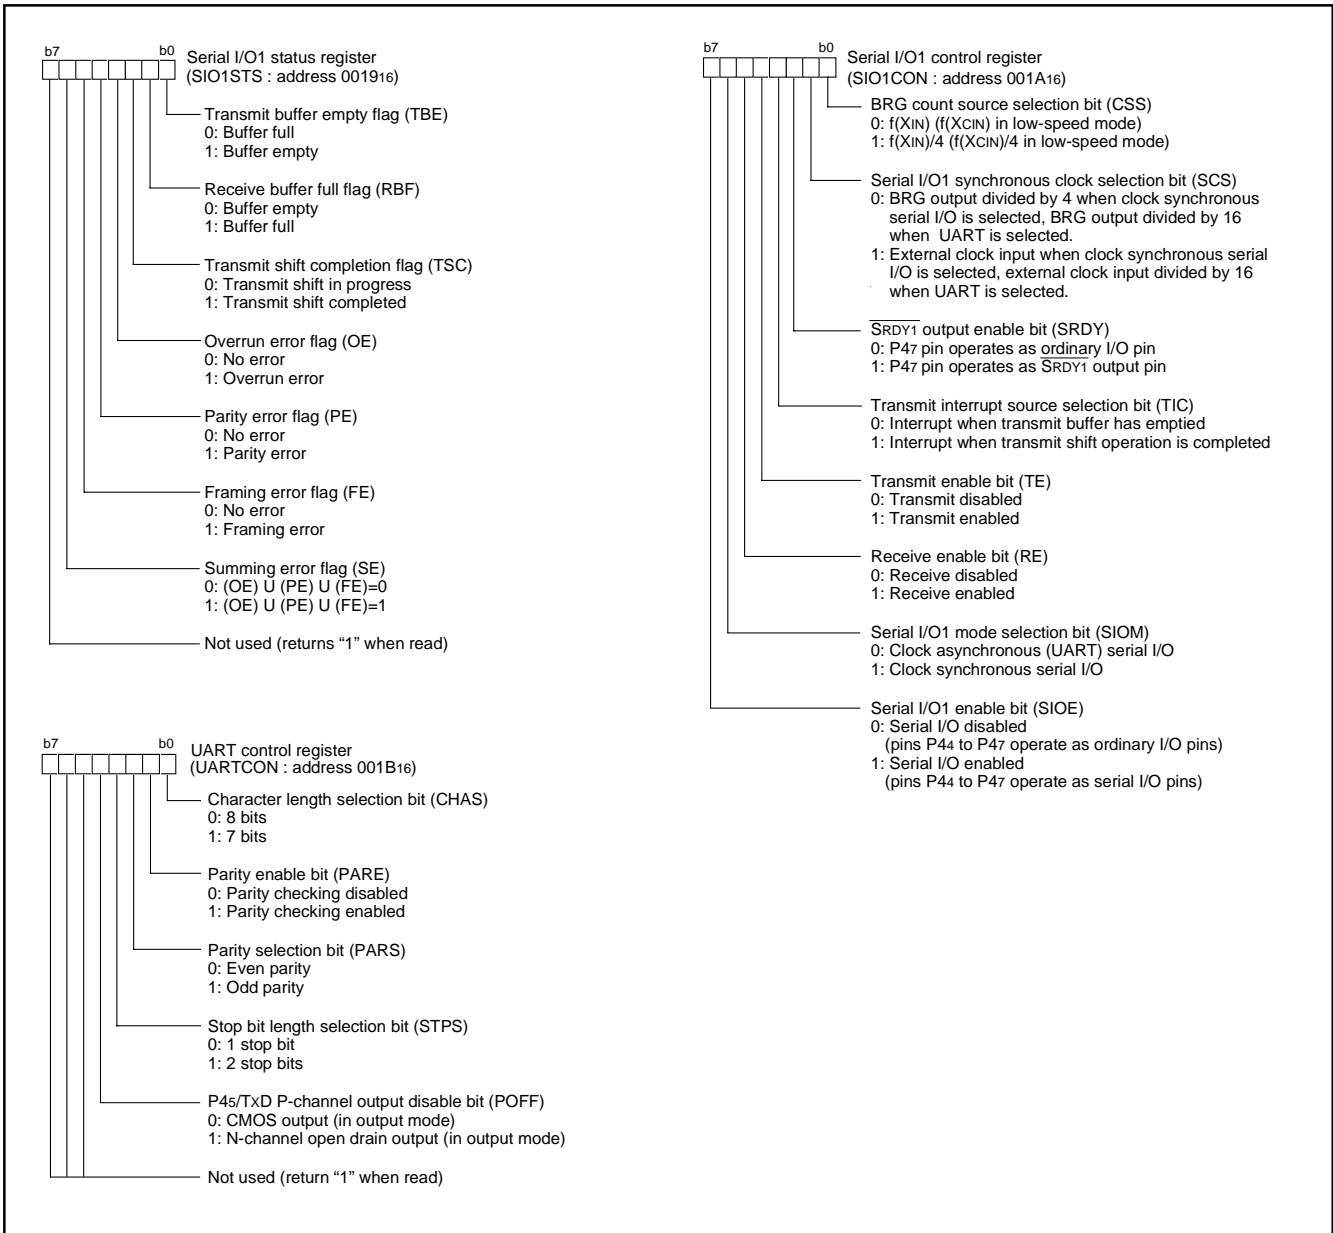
b7 b0 Serial I/O1 status register
(SIO1STS : address $0019_{16}$)

Transmit buffer empty flag (TBE)
0: Buffer full
1: Buffer empty

Receive buffer full flag (RBF)
0: Buffer empty
1: Buffer full

Transmit shift completion flag (TSC)
0: Transmit shift in progress
1: Transmit shift completed

Overrun error flag (OE)
0: No error
1: Overrun error

Parity error flag (PE)
0: No error
1: Parity error

Framing error flag (FE)
0: No error
1: Framing error

Summing error flag (SE)
0: (OE) U (PE) U (FE)=0
1: (OE) U (PE) U (FE)=1

Not used (returns “1” when read)

b7 b0 UART control register
(UARTCON : address $001B_{16}$)

Character length selection bit (CHAS)
0: 8 bits
1: 7 bits

Parity enable bit (PARE)
0: Parity checking disabled
1: Parity checking enabled

Parity selection bit (PARS)
0: Even parity
1: Odd parity

Stop bit length selection bit (STPS)
0: 1 stop bit
1: 2 stop bits

$P4_5$/TxD P-channel output disable bit (POFF)
0: CMOS output (in output mode)
1: N-channel open drain output (in output mode)

Not used (return “1” when read)

b7 b0 Serial I/O1 control register
(SIO1CON : address $001A_{16}$)

BRG count source selection bit (CSS)
0: f($X_{IN}$) (f($X_{CIN}$) in low-speed mode)
1: f($X_{IN}$)/4 (f($X_{CIN}$)/4 in low-speed mode)

Serial I/O1 synchronous clock selection bit (SCS)
0: BRG output divided by 4 when clock synchronous serial I/O is selected, BRG output divided by 16 when UART is selected.
1: External clock input when clock synchronous serial I/O is selected, external clock input divided by 16 when UART is selected.

$\overline{SRDY1}$ output enable bit (SRDY)
0: $P4_7$ pin operates as ordinary I/O pin
1: $P4_7$ pin operates as $\overline{SRDY1}$ output pin

Transmit interrupt source selection bit (TIC)
0: Interrupt when transmit buffer has emptied
1: Interrupt when transmit shift operation is completed

Transmit enable bit (TE)
0: Transmit disabled
1: Transmit enabled

Receive enable bit (RE)
0: Receive disabled
1: Receive enabled

Serial I/O1 mode selection bit (SIOM)
0: Clock asynchronous (UART) serial I/O
1: Clock synchronous serial I/O

Serial I/O1 enable bit (SIOE)
0: Serial I/O disabled
(pins $P4_4$ to $P4_7$ operate as ordinary I/O pins)
1: Serial I/O enabled
(pins $P4_4$ to $P4_7$ operate as serial I/O pins)